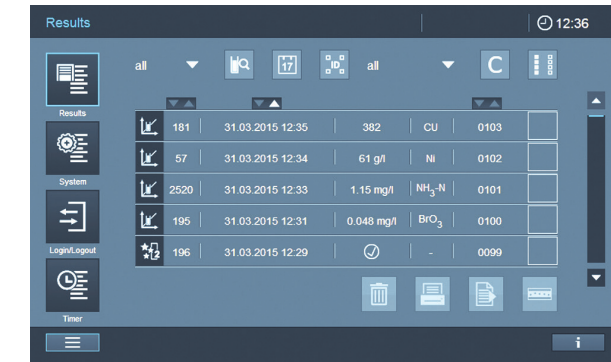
Results

12:36

all

17

ID

all

C

Results

System

Login/Logout

Timer

| | | | | | |
|---|---|---|---|---|---|
| 181 | 31.03.2015 12:35 | 382 | CU | 0103 | |
| 57 | 31.03.2015 12:34 | 61 g/l | Ni | 0102 | |
| 2520 | 31.03.2015 12:33 | 1.15 mg/l | $NH_3$-N | 0101 | |
| 195 | 31.03.2015 12:31 | 0.048 mg/l | $BrO_3$ | 0100 | |
| 196 | 31.03.2015 12:29 | | - | 0099 | |

i